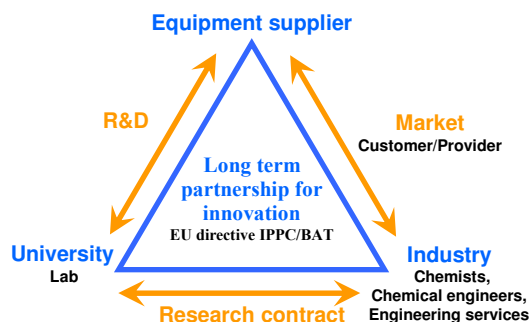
Equipment supplier

R&D

Market
Customer/Provider

Long term partnership for innovation
EU directive IPPC/BAT

University
Lab

Industry
Chemists,
Chemical engineers,
Engineering services

Research contract